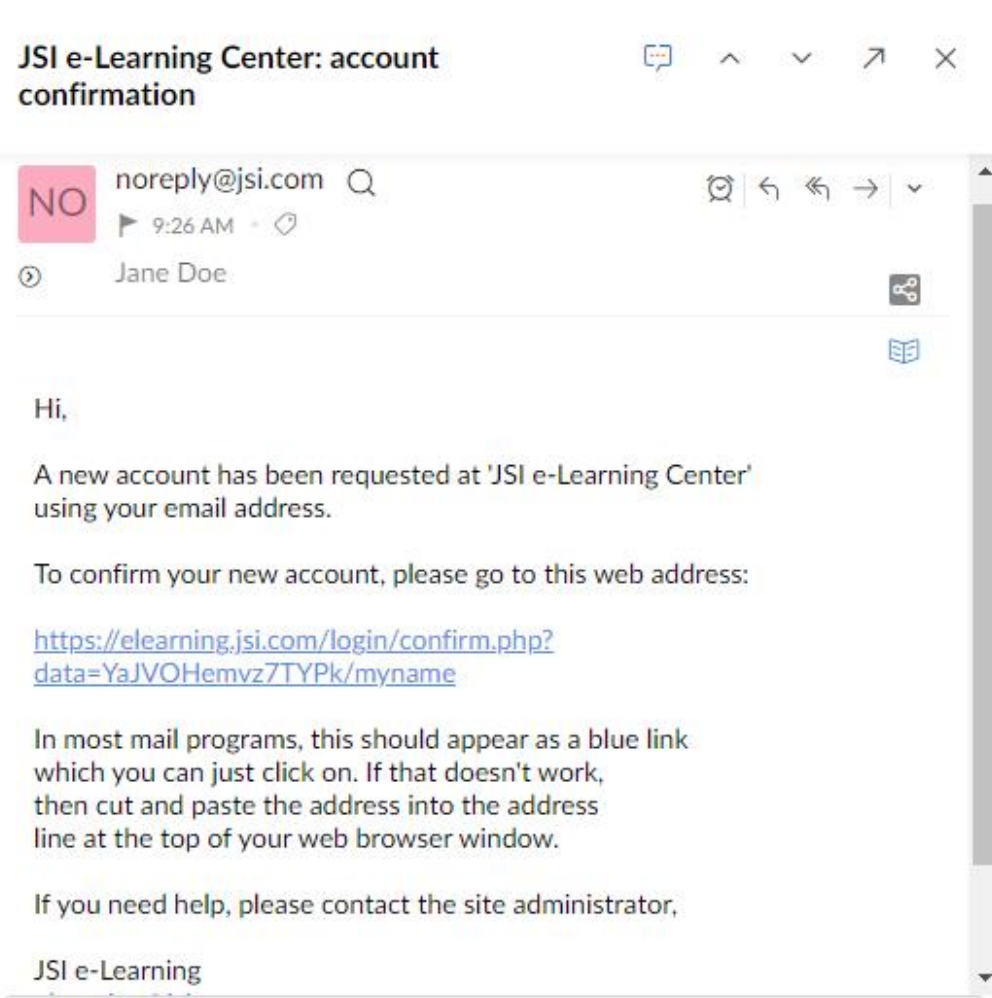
JSI e-Learning Center: account confirmation

NO

noreply@jsi.com

9:26 AM

Jane Doe

Hi,

A new account has been requested at 'JSI e-Learning Center' using your email address.

To confirm your new account, please go to this web address:

https://elearning.jsi.com/login/confirm.php?data=YaJVOHemvz7TYPk/myname

In most mail programs, this should appear as a blue link which you can just click on. If that doesn't work, then cut and paste the address into the address line at the top of your web browser window.

If you need help, please contact the site administrator,

JSI e-Learning

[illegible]